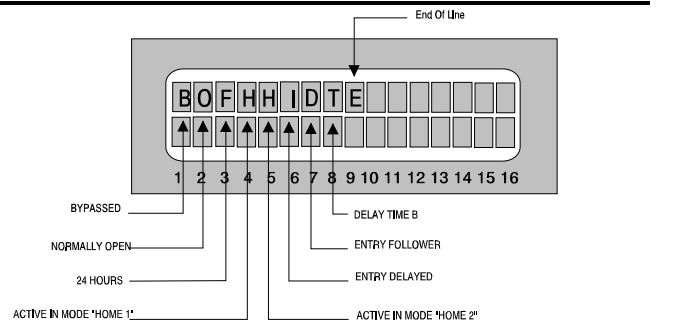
End Of Line

B O F H H I D T E

▲ ▲ ▲ ▲ ▲ ▲ ▲ ▲

1 2 3 4 5 6 7 8 9 10 11 12 13 14 15 16

BYPASSED

NORMALLY OPEN

24 HOURS

ACTIVE IN MODE "HOME 1"

DELAY TIME B

ENTRY FOLLOWER

ENTRY DELAYED

ACTIVE IN MODE "HOME 2"